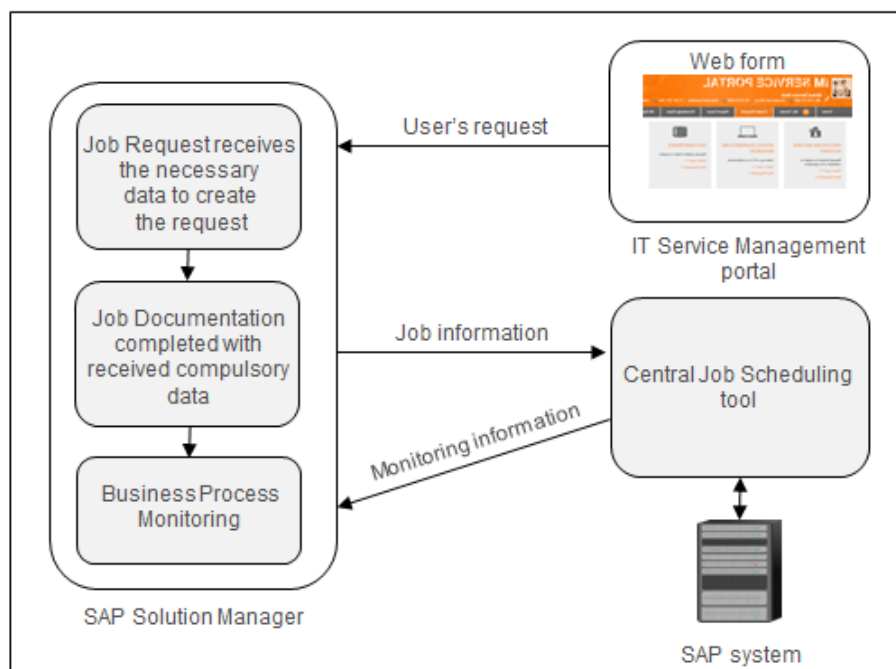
Web form

IM SERVICE PORTAL

User's request

Job Request receives the necessary data to create the request

IT Service Management portal

Job Documentation completed with received compulsory data

Job information

Central Job Scheduling tool

Monitoring information

Business Process Monitoring

SAP Solution Manager

SAP system